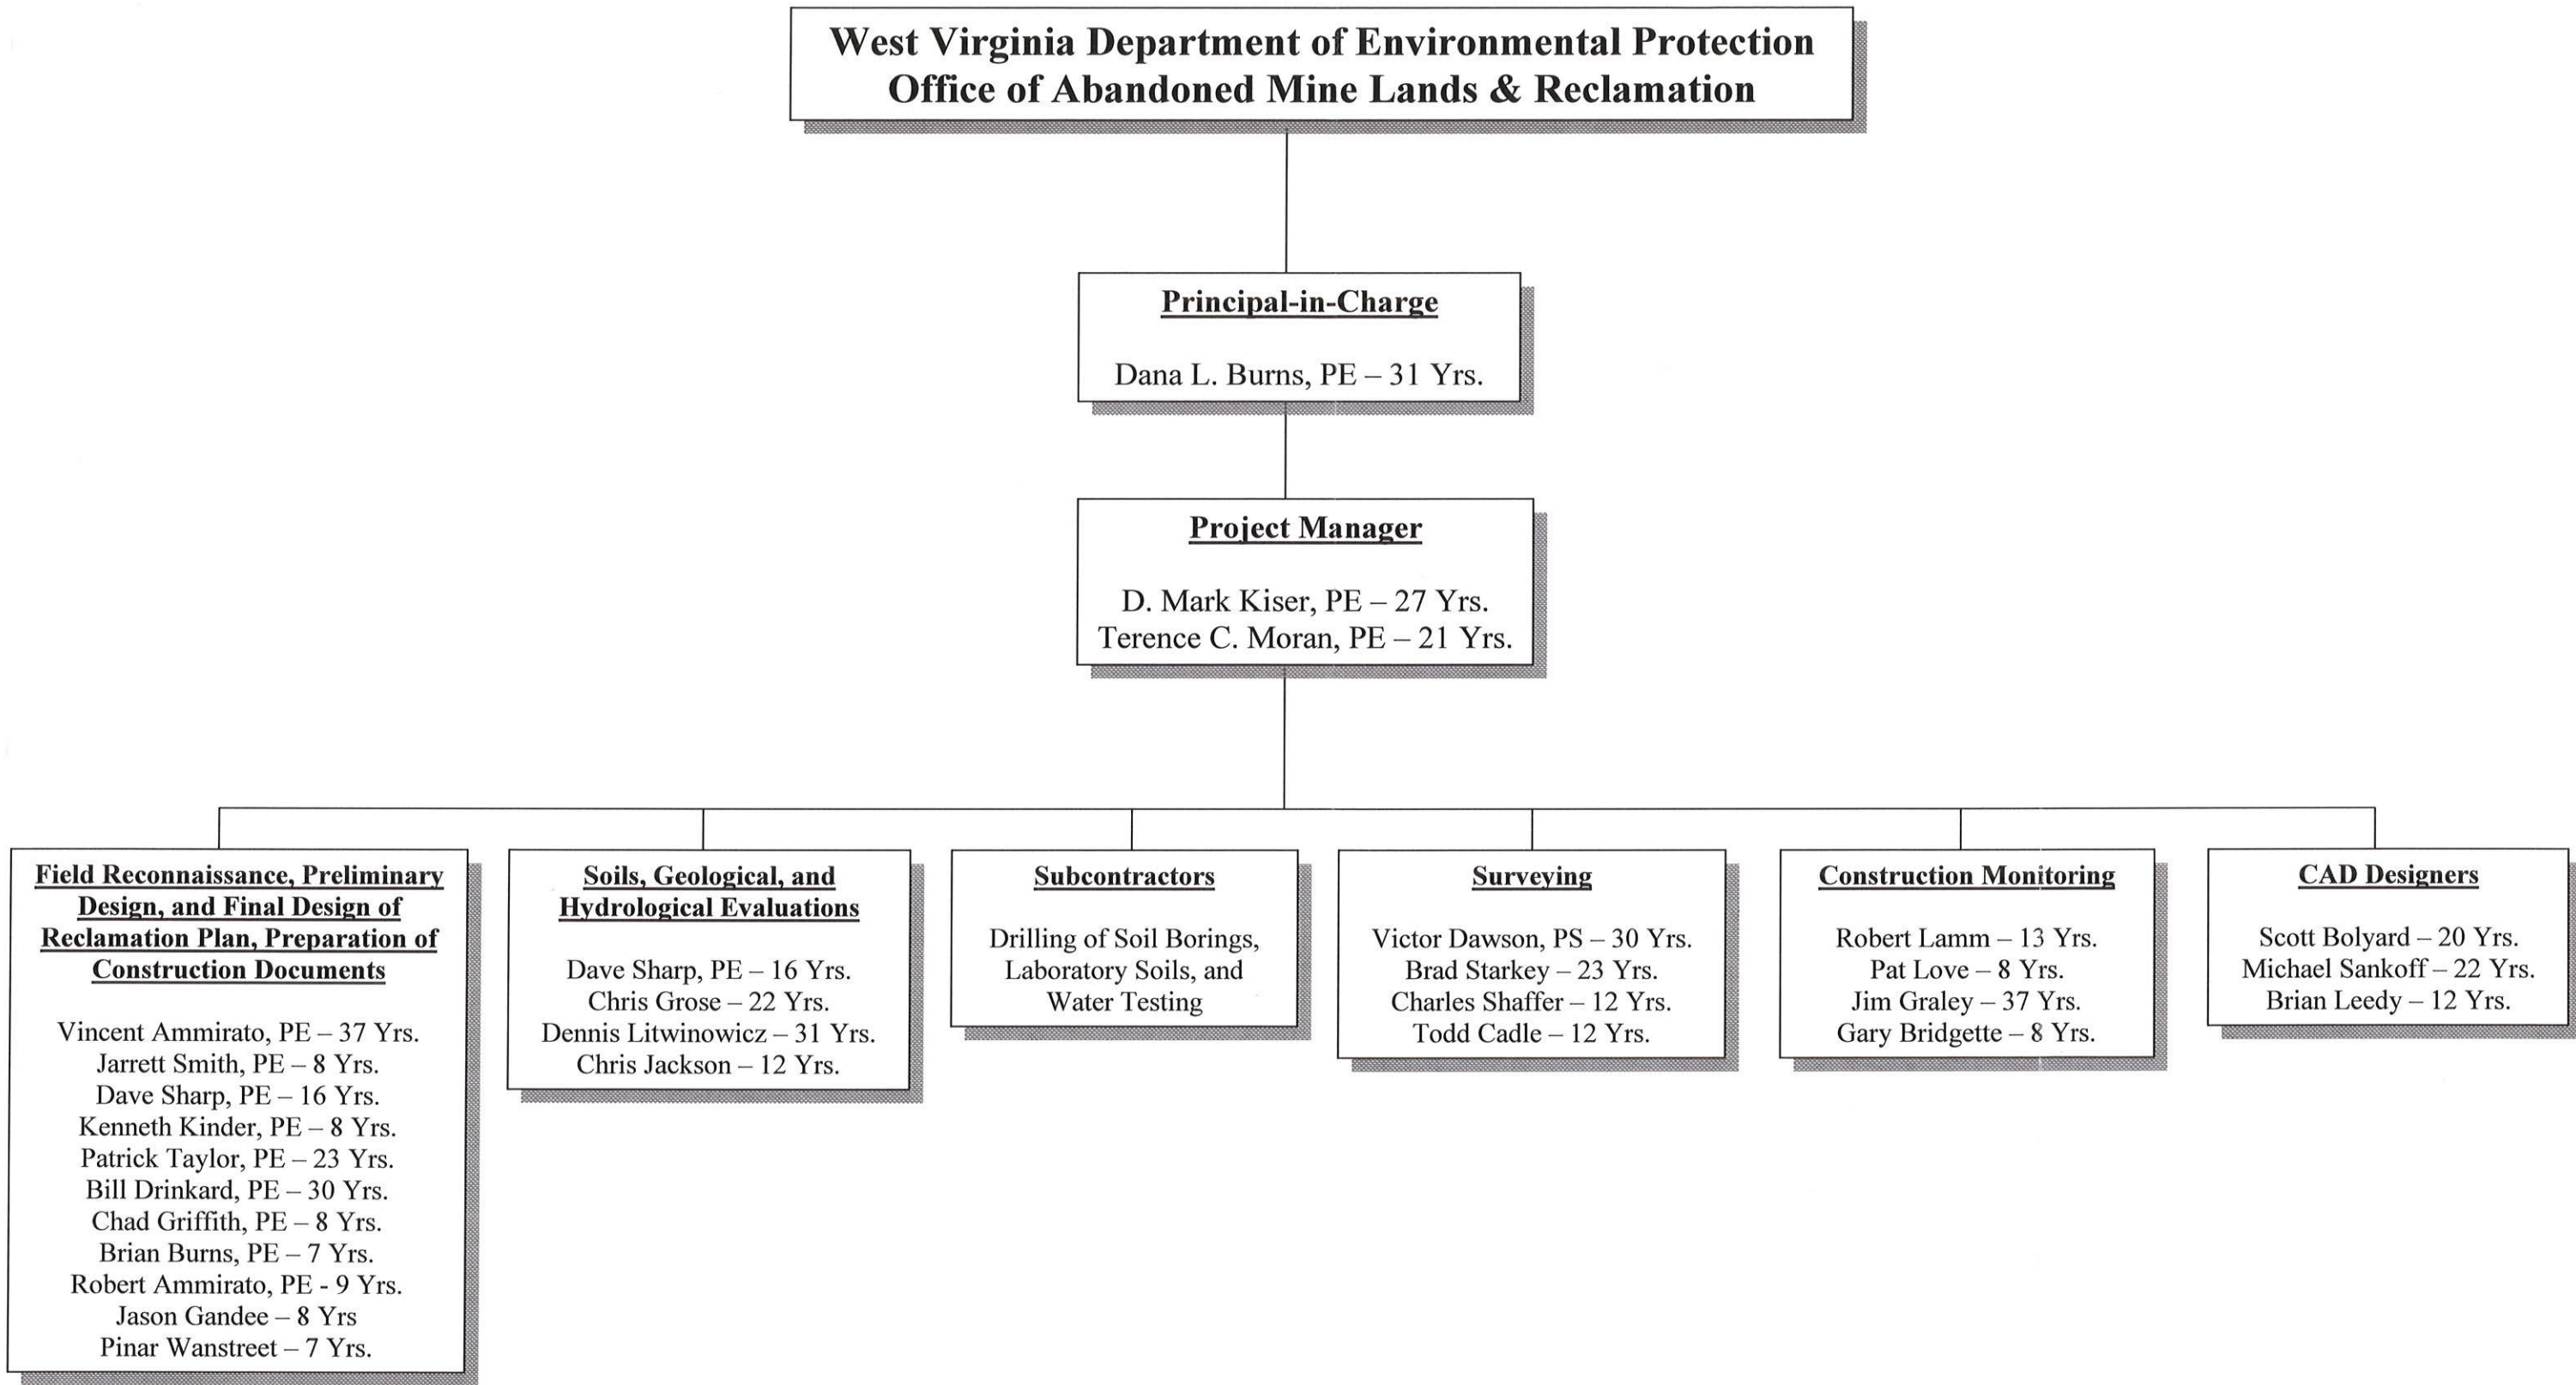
West Virginia Department of Environmental Protection
Office of Abandoned Mine Lands & Reclamation

Principal-in-Charge

Dana L. Burns, PE – 31 Yrs.

Project Manager

D. Mark Kiser, PE – 27 Yrs.
Terence C. Moran, PE – 21 Yrs.

Field Reconnaissance, Preliminary Design, and Final Design of Reclamation Plan, Preparation of Construction Documents

Vincent Ammirato, PE – 37 Yrs.
Jarrett Smith, PE – 8 Yrs.
Dave Sharp, PE – 16 Yrs.
Kenneth Kinder, PE – 8 Yrs.
Patrick Taylor, PE – 23 Yrs.
Bill Drinkard, PE – 30 Yrs.
Chad Griffith, PE – 8 Yrs.
Brian Burns, PE – 7 Yrs.
Robert Ammirato, PE - 9 Yrs.
Jason Gandee – 8 Yrs
Pinar Wanstreet – 7 Yrs.

Soils, Geological, and Hydrological Evaluations

Dave Sharp, PE – 16 Yrs.
Chris Grose – 22 Yrs.
Dennis Litwinowicz – 31 Yrs.
Chris Jackson – 12 Yrs.

Subcontractors

Drilling of Soil Borings, Laboratory Soils, and Water Testing

Surveying

Victor Dawson, PS – 30 Yrs.
Brad Starkey – 23 Yrs.
Charles Shaffer – 12 Yrs.
Todd Cadle – 12 Yrs.

Construction Monitoring

Robert Lamm – 13 Yrs.
Pat Love – 8 Yrs.
Jim Graley – 37 Yrs.
Gary Bridgette – 8 Yrs.

CAD Designers

Scott Bolyard – 20 Yrs.
Michael Sankoff – 22 Yrs.
Brian Leedy – 12 Yrs.